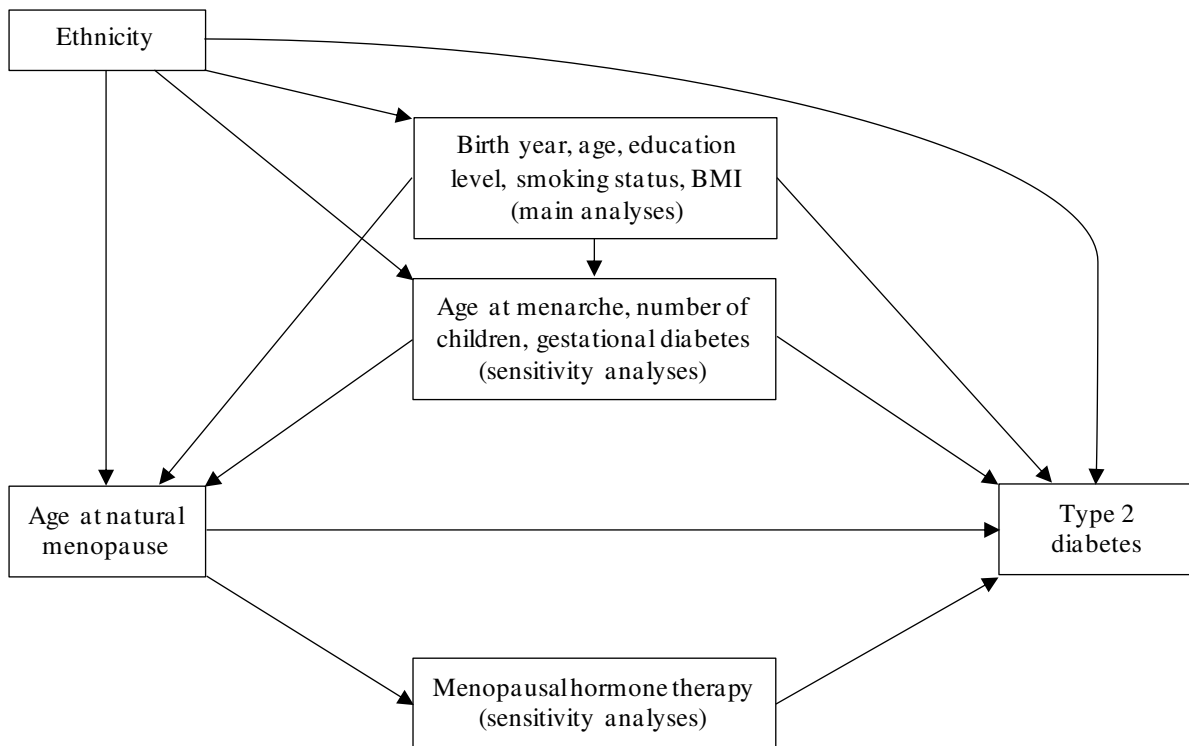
Ethnicity

Birth year, age, education level, smoking status, BMI (main analyses)

Age at menarche, number of children, gestational diabetes (sensitivity analyses)

Age at natural menopause

Type 2 diabetes

Menopausal hormone therapy (sensitivity analyses)